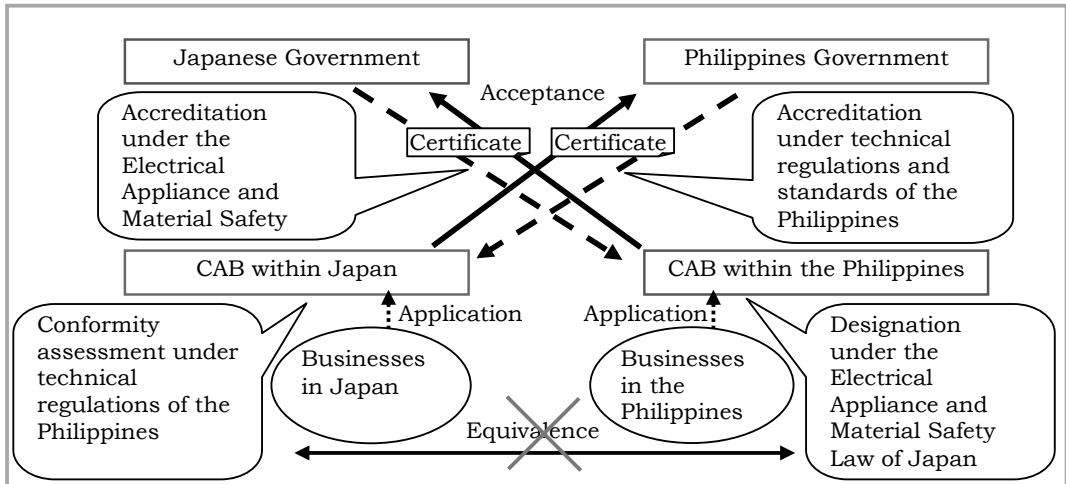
Japanese Government

Philippines Government

Acceptance

Accreditation under the Electrical Appliance and Material Safety

Certificate

Certificate

Accreditation under technical regulations and standards of the Philippines

CAB within Japan

CAB within the Philippines

Application

Application

Conformity assessment under technical regulations of the Philippines

Businesses in Japan

Businesses in the Philippines

Designation under the Electrical Appliance and Material Safety Law of Japan

Equivalence